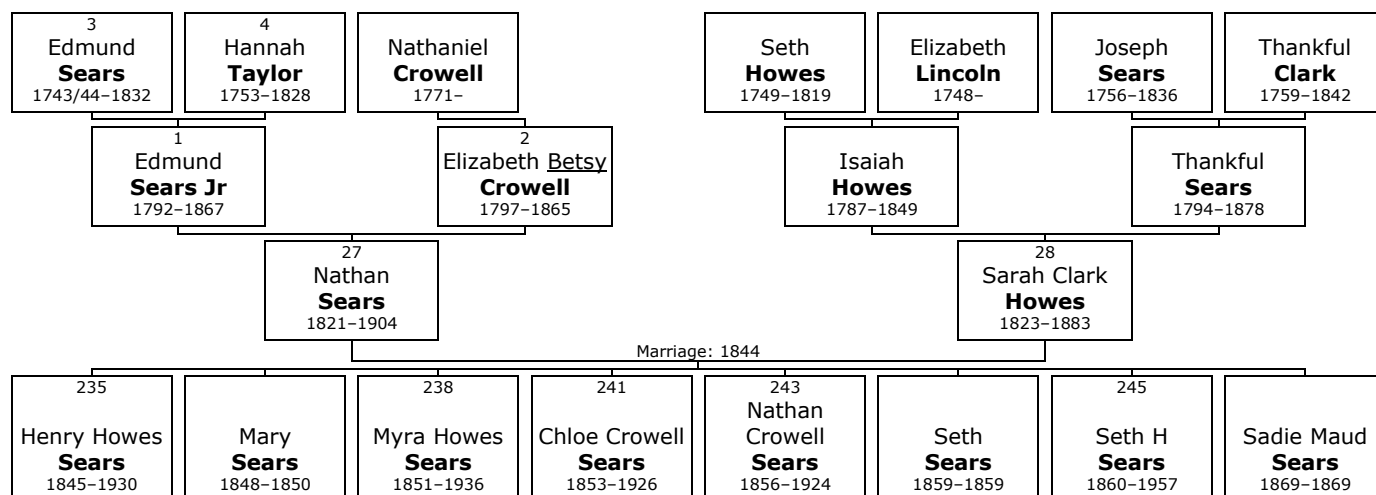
3
Edmund
**Sears**
1743/44–1832

4
Hannah
**Taylor**
1753–1828

Nathaniel
**Crowell**
1771–

Seth
**Howes**
1749–1819

Elizabeth
**Lincoln**
1748–

Joseph
**Sears**
1756–1836

Thankful
**Clark**
1759–1842

1
Edmund
**Sears Jr**
1792–1867

2
Elizabeth Betsy
**Crowell**
1797–1865

Isaiah
**Howes**
1787–1849

Thankful
**Sears**
1794–1878

27
Nathan
**Sears**
1821–1904

28
Sarah Clark
**Howes**
1823–1883

Marriage: 1844

235
Henry Howes
**Sears**
1845–1930

Mary
**Sears**
1848–1850

238
Myra Howes
**Sears**
1851–1936

241
Chloe Crowell
**Sears**
1853–1926

243
Nathan
Crowell
**Sears**
1856–1924

Seth
**Sears**
1859–1859

245
Seth H
**Sears**
1860–1957

Sadie Maud
**Sears**
1869–1869